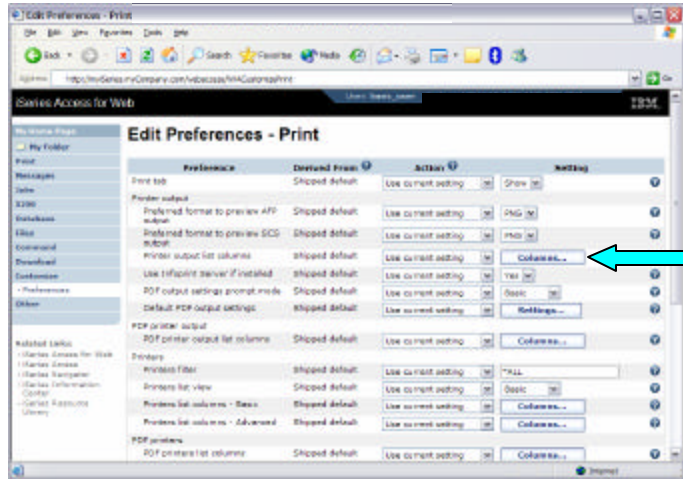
Edit Preferences - Print

File Edit View Favorites Tools Help

Back Search Favorites Media

Address https://iSeries.myCompany.com/webaccess/iWACustomizePrint

iSeries Access for Web

User: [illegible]

IBM.

My Home Page
My Folder
Print
Messages
Jobs
5250
Database
Files
Command
Download
Customize
- Preferences
Other

Related Links
- iSeries Access for Web
- iSeries Access
- iSeries Navigator
- iSeries Information Center
- iSeries Resource Library

Edit Preferences - Print

| Preference | Derived From | Action | Setting |
|---|---|---|---|
| Print tab | Shipped default | Use current setting | Show |
| Printer output | | | |
| Preferred format to preview AFP output | Shipped default | Use current setting | PNG |
| Preferred format to preview SCS output | Shipped default | Use current setting | PNG |
| Printer output list columns | Shipped default | Use current setting | Columns... |
| Use Infoprint Server if installed | Shipped default | Use current setting | Yes |
| PDF output settings prompt mode | Shipped default | Use current setting | Basic |
| Default PDF output settings | Shipped default | Use current setting | Settings... |
| PDF printer output | | | |
| PDF printer output list columns | Shipped default | Use current setting | Columns... |
| Printers | | | |
| Printers filter | Shipped default | Use current setting | *ALL |
| Printers list view | Shipped default | Use current setting | Basic |
| Printers list columns - Basic | Shipped default | Use current setting | Columns... |
| Printers list columns - Advanced | Shipped default | Use current setting | Columns... |
| PDF printers | | | |
| PDF printers list columns | Shipped default | Use current setting | Columns... |

Internet